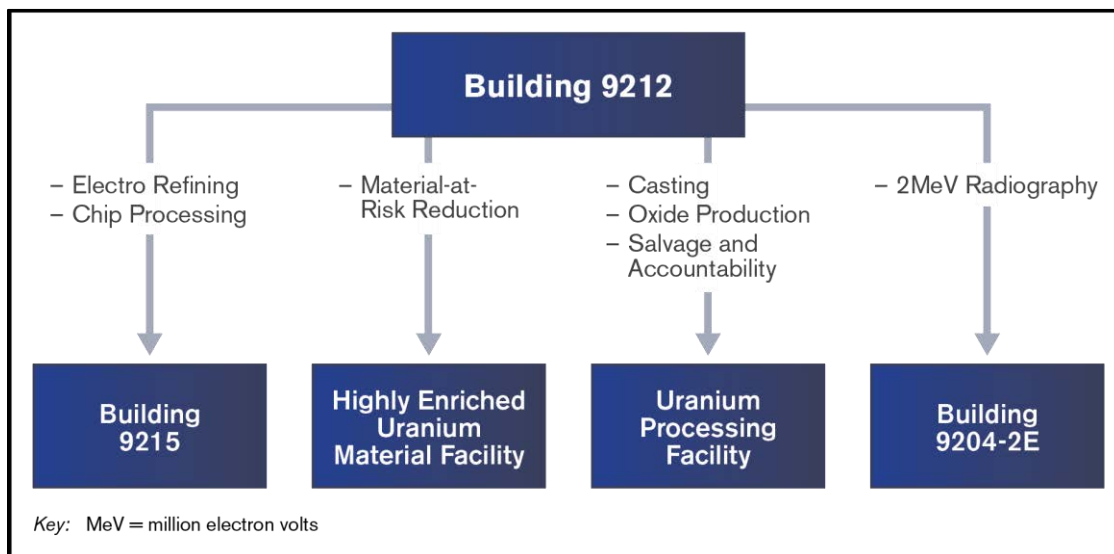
Building 9212

– Electro Refining
– Chip Processing

Building 9215

– Material-at-Risk Reduction

Highly Enriched Uranium Material Facility

– Casting
– Oxide Production
– Salvage and Accountability

Uranium Processing Facility

– 2MeV Radiography

Building 9204-2E

*Key:* MeV = million electron volts